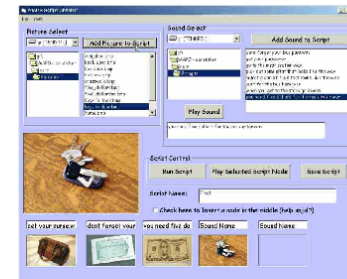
File Edit

Picture Select

Add Picture to Script

Sound Select

Add Sound to Script

Play Sound

Script Control

Run Script

Play Selected Script Node

Save Script

Script Name:

Check here to insert a node in the middle (help on it?)

Get your purse or

dont forget your

you need five do

Sound Name

Sound Name